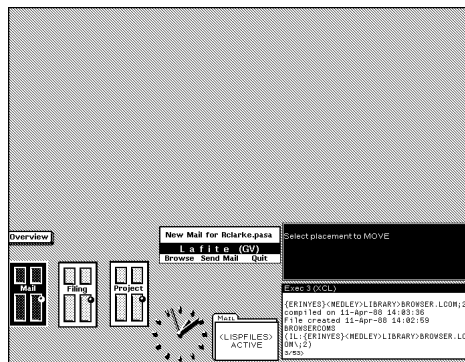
Overview

Mail

Filing

Project

New Mail for Rclarke.pasa
Lafite (GV)
Browse Send Mail Quit

Select placement to MOVE

Exec 3 (XCL)

{ERINYES}<MEDLEY>LIBRARY>BROWSER.LCOM;2
compiled on 11-Apr-88 14:03:36
File created 11-Apr-88 14:02:59
BROWSERCOMS
{IL:{ERINYES}<MEDLEY>LIBRARY>BROWSER.LCOM;2}
3/53)

Mail
{LISPFILES}
ACTIVE